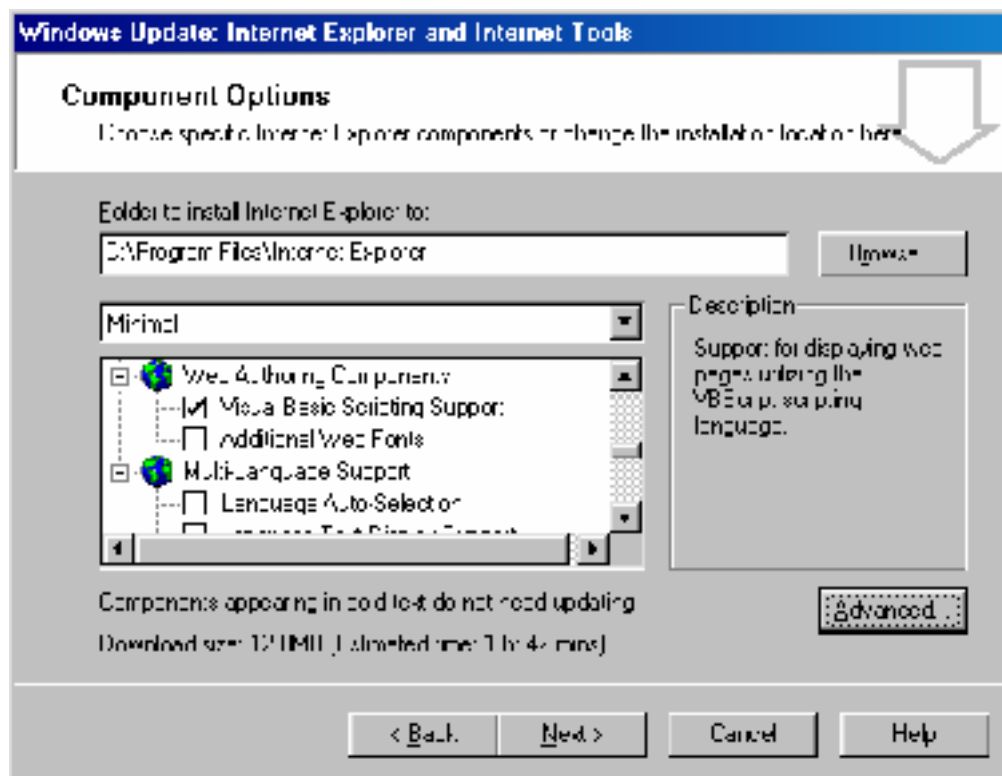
Windows Update: Internet Explorer and Internet Tools

Component Options

Choose specific Internet Explorer components or change the installation location here

Folder to install Internet Explorer to:

C:\Program Files\Internet Explorer

Browse...

Minimal

Web Authoring Components

Visual Basic Scripting Support

Additional Web Fonts

Multi-Language Support

Language Auto-Selection

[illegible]

Description

Support for displaying web pages written in the VBScript scripting language.

Components appearing in bold text do not need updating

Download size: 12.1 MB ([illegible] time: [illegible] mins)

Advanced...

< Back

Next >

Cancel

Help